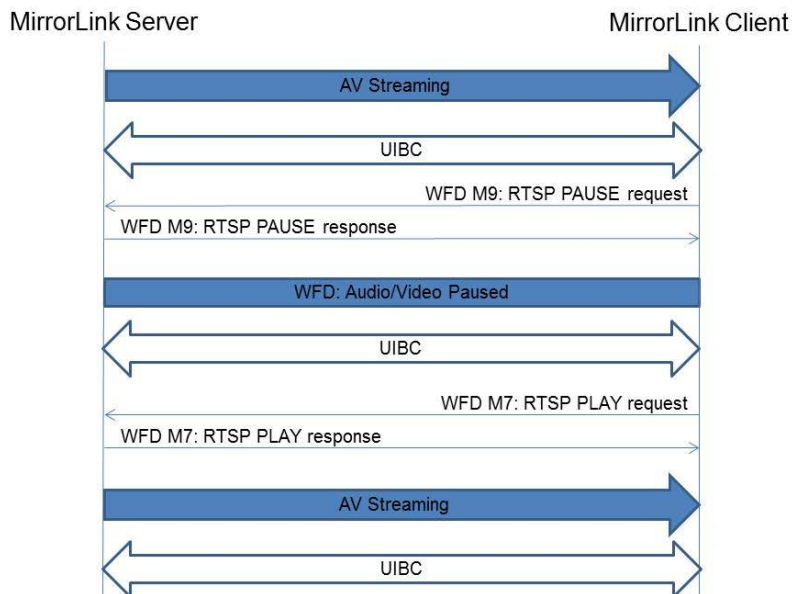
MirrorLink Server

MirrorLink Client

AV Streaming

UIBC

WFD M9: RTSP PAUSE request

WFD M9: RTSP PAUSE response

WFD: Audio/Video Paused

UIBC

WFD M7: RTSP PLAY request

WFD M7: RTSP PLAY response

AV Streaming

UIBC